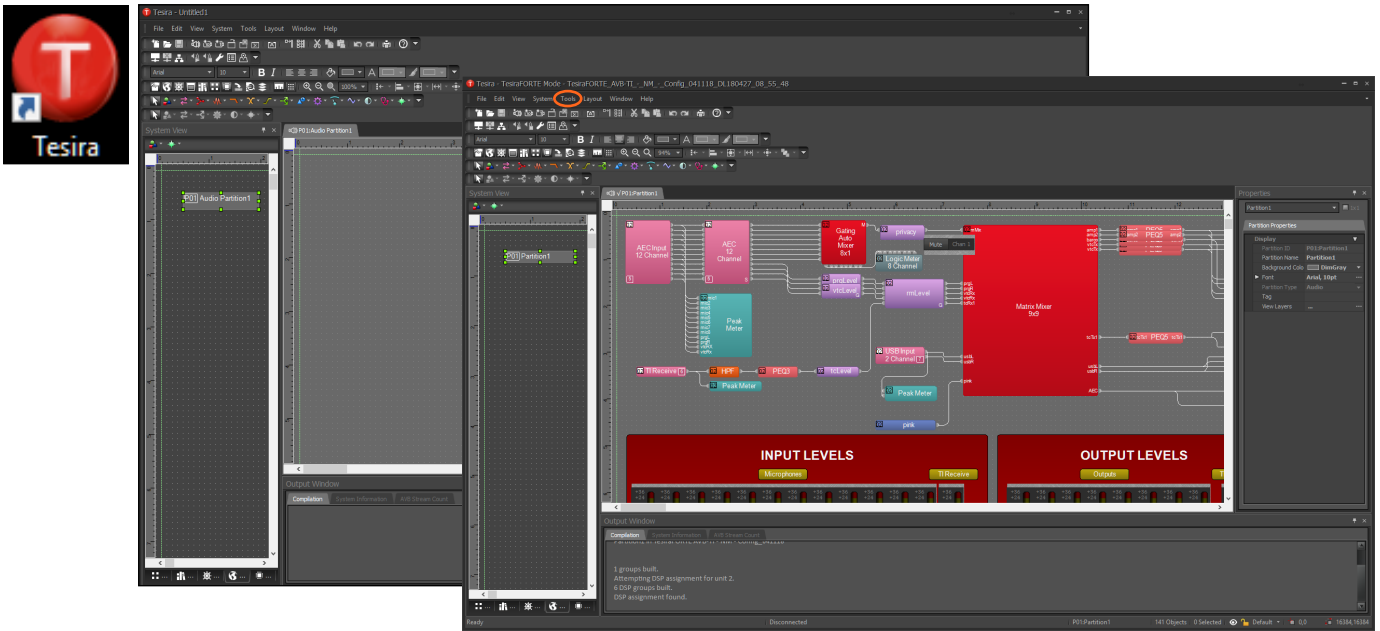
Tesira

Tesira - Untitled1

File Edit View System Tools Layout Window Help

Arial 10

System View

P01:Audio Partition1

P01 Audio Partition1

Output Window

Compilation System Information AVB Stream Count

Tesira - TesiraFORTE Mode - TesiraFORTE_AVB-TI_-_NM_-_Config_041118_DL180427_08_55_48

File Edit View System Tools Layout Window Help

System View

P01:Partition1

P01 Partition1

AEC Input 12 Channel

AEC 12 Channel

Gating Auto Mixer 8x1

privacy

Mute Chan 1

Logic Meter 8 Channel

Peak Meter

Matrix Mixer 9x9

PEQ5

PEQ5

TI Receive

HPF

PEQ3

Peak Meter

USB Input 2 Channel

Peak Meter

pink

INPUT LEVELS

Microphones

TI Receive

OUTPUT LEVELS

Outputs

Properties

Partition1

Partition Properties

Display

Partition ID P01:Partition1

Partition Name Partition1

Background Colo DimGrey

Font Arial, 10pt

Partition Type Audio

Tag

View Layers

Output Window

Compilation System Information AVB Stream Count

1 groups built.
Attempting DSP assignment for unit 2.
6 DSP groups built.
DSP assignment found.

Ready

Disconnected

P01:Partition1

141 Objects 0 Selected

Default

0,0

16384,16384